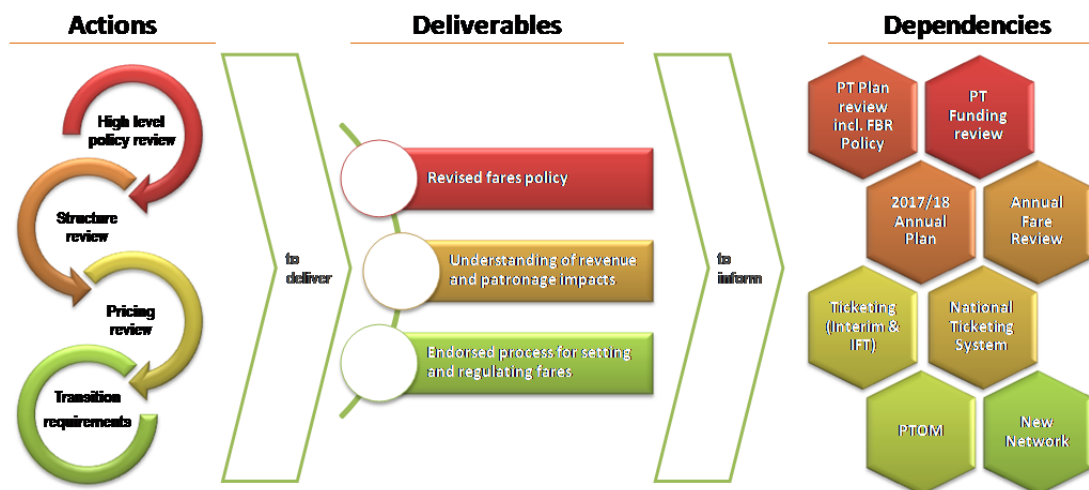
Actions

High level policy review

Structure review

Pricing review

Transition requirements

to deliver

Deliverables

Revised fares policy

Understanding of revenue and patronage impacts

Endorsed process for setting and regulating fares

to inform

Dependencies

PT Plan review incl. FBR Policy

PT Funding review

2017/18 Annual Plan

Annual Fare Review

Ticketing (Interim & IFT)

National Ticketing System

PTOM

New Network